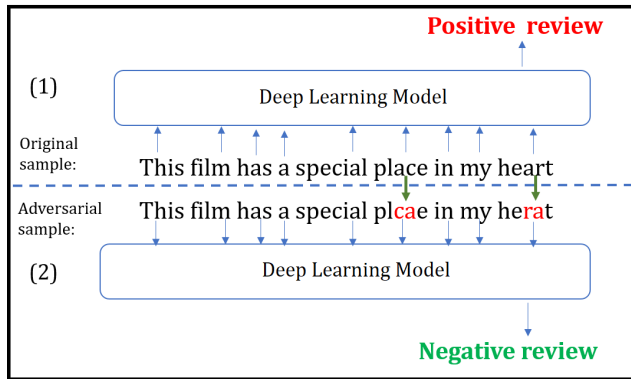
Positive review

(1)

Deep Learning Model

Original sample:

This film has a special place in my heart

Adversarial sample:

This film has a special plcae in my herat

(2)

Deep Learning Model

Negative review